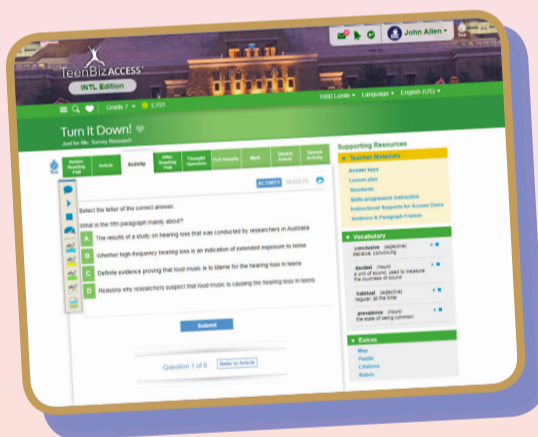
John Allen

TeenBizACCESS

INTL Edition

Grade 7 · 1,701

1000 Lexile · Language · English (US)

Turn It Down!

Just for Me: Survey Research

Before Reading Poll | Article | Activity | After Reading Poll | Thought Question | Poll Results | Math | Stretch Article | Stretch Activity

ACTIVITY | RESULTS

Select the letter of the correct answer.

What is the fifth paragraph mainly about?

A The results of a study on hearing loss that was conducted by researchers in Australia

B Whether high-frequency hearing loss is an indication of extended exposure to noise

C Definite evidence proving that loud music is to blame for the hearing loss in teens

D Reasons why researchers suspect that loud music is causing the hearing loss in teens

Submit

Question 1 of 8 | Refer to Article

Supporting Resources

Teacher Materials

Answer keys

Lesson plan

Standards

Skills-progression Instruction

Instructional Supports for Access Users

Sentence & Paragraph Frames

Vocabulary

conclusive (adjective) decisive; convincing

decibel (noun) a unit of sound, used to measure the loudness of sound

habitual (adjective) regular; all the time

prevalence (noun) the state of being common

Extras

Map

Poetry

Citations

Rubric